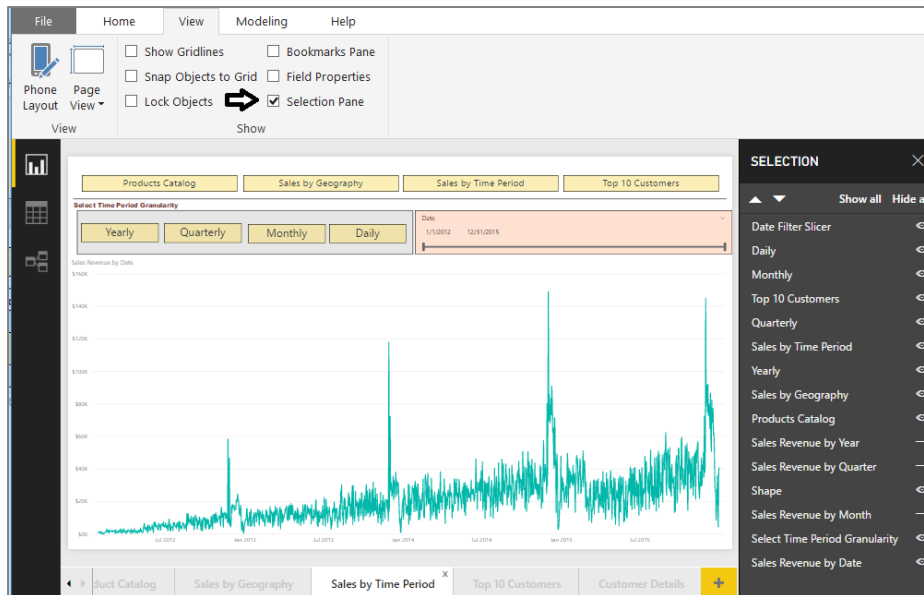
File Home View Modeling Help

Phone Layout
Page View
View

Show Gridlines
Snap Objects to Grid
Lock Objects
Bookmarks Pane
Field Properties
Selection Pane
Show

Products Catalog
Sales by Geography
Sales by Time Period
Top 10 Customers

Select Time Period Granularity
Yearly
Quarterly
Monthly
Daily

Date
1/1/2012 12/01/2015

Sales Revenue by Date
$160K
$140K
$120K
$100K
$80K
$60K
$40K
$20K
$0K
Jul 2012
Jan 2013
Jul 2013
Jan 2014
Jul 2014
Jan 2015
Jul 2015

SELECTION
Show all Hide a
Date Filter Slicer
Daily
Monthly
Top 10 Customers
Quarterly
Sales by Time Period
Yearly
Sales by Geography
Products Catalog
Sales Revenue by Year
Sales Revenue by Quarter
Shape
Sales Revenue by Month
Select Time Period Granularity
Sales Revenue by Date

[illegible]duct Catalog
Sales by Geography
Sales by Time Period
Top 10 Customers
Customer Details
+